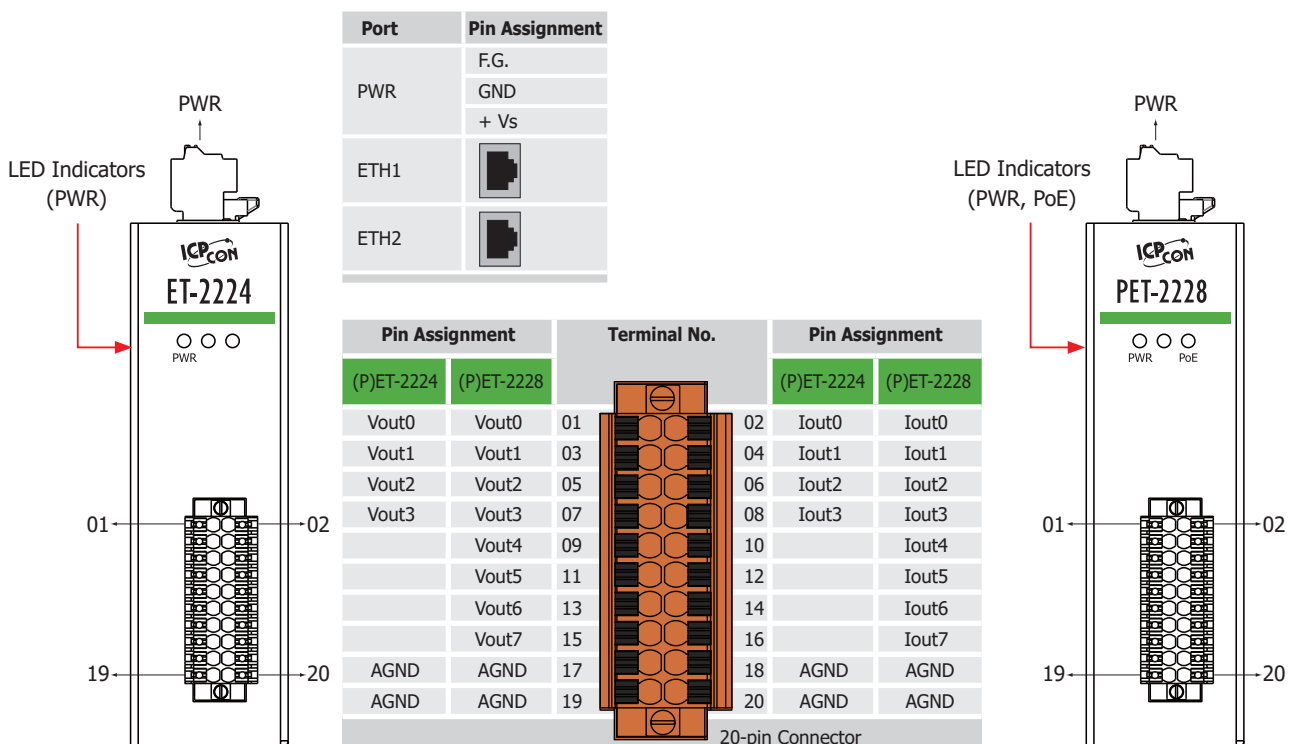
PWR

LED Indicators (PWR)

ICPCON

ET-2224

PWR

01

02

19

20

| Port | Pin Assignment |
|---|---|
| PWR | F.G. |
| | GND |
| | + Vs |
| ETH1 | |
| ETH2 | |

| Pin Assignment | | Terminal No. | | Pin Assignment | |
|---|---|---|---|---|---|
| (P)ET-2224 | (P)ET-2228 | | | (P)ET-2224 | (P)ET-2228 |
| Vout0 | Vout0 | 01 | 02 | Iout0 | Iout0 |
| Vout1 | Vout1 | 03 | 04 | Iout1 | Iout1 |
| Vout2 | Vout2 | 05 | 06 | Iout2 | Iout2 |
| Vout3 | Vout3 | 07 | 08 | Iout3 | Iout3 |
| | Vout4 | 09 | 10 | | Iout4 |
| | Vout5 | 11 | 12 | | Iout5 |
| | Vout6 | 13 | 14 | | Iout6 |
| | Vout7 | 15 | 16 | | Iout7 |
| AGND | AGND | 17 | 18 | AGND | AGND |
| AGND | AGND | 19 | 20 | AGND | AGND |

20-pin Connector

PWR

LED Indicators (PWR, PoE)

ICPCON

PET-2228

PWR PoE

01

02

19

20